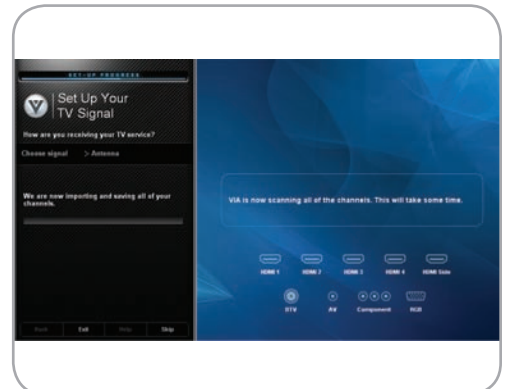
SET-UP PROGRESS

Set Up Your TV Signal

How are you receiving your TV service?

Choose signal > Antenna

We are now importing and saving all of your channels.

Back Exit Help Skip

VIA is now scanning all of the channels. This will take some time.

HDMI 1 HDMI 2 HDMI 3 HDMI 4 HDMI Side

DTV AV Component RGB